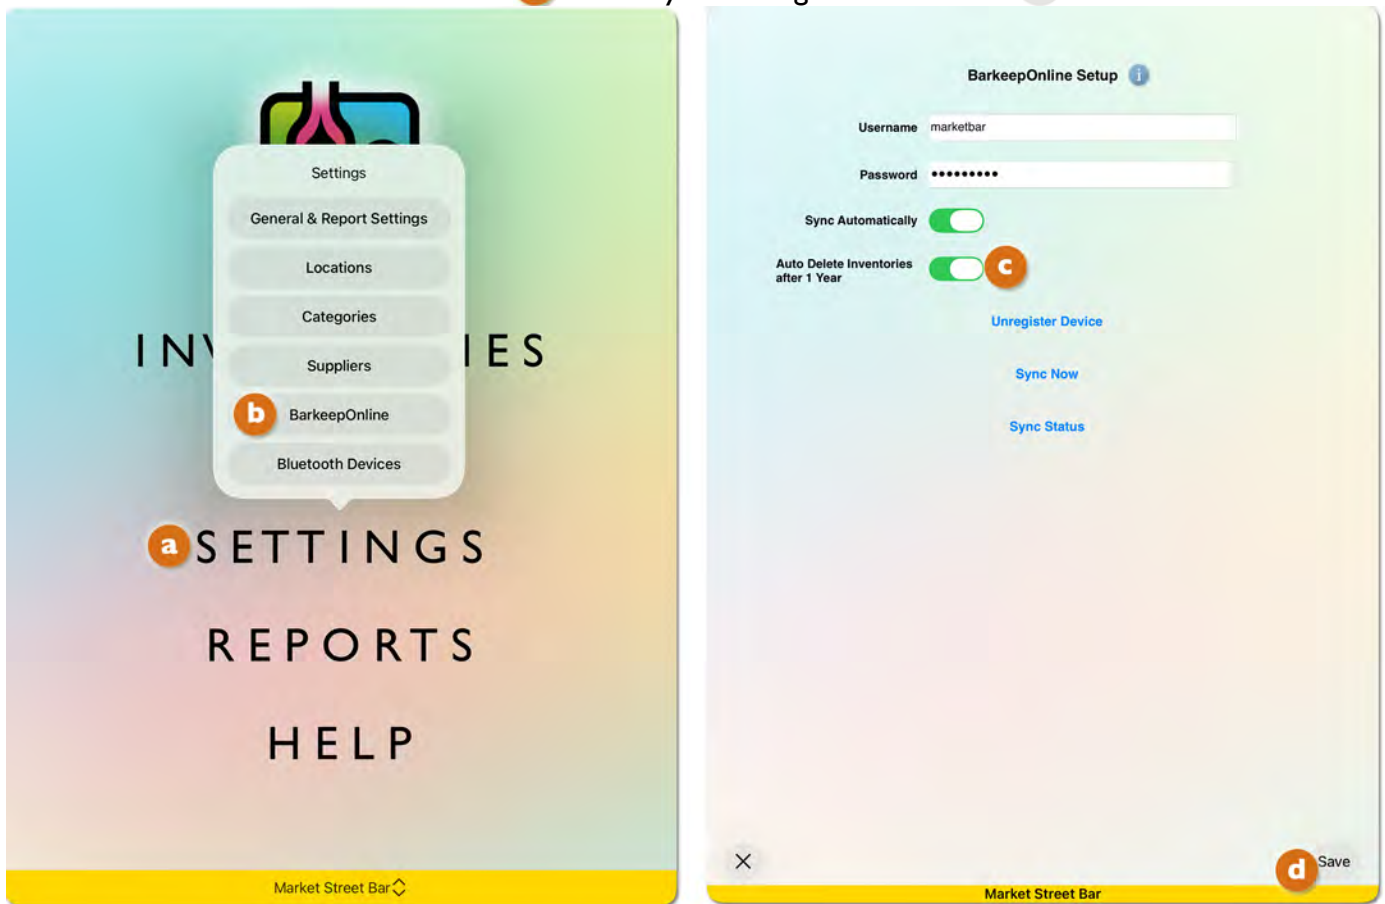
Settings

General & Report Settings

Locations

Categories

Suppliers

b BarkeepOnline

Bluetooth Devices

INV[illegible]IES

a SETTINGS

REPORTS

HELP

Market Street Bar

BarkeepOnline Setup

Username marketbar

Password •••••••••

Sync Automatically

Auto Delete Inventories after 1 Year c

Unregister Device

Sync Now

Sync Status

d Save

Market Street Bar